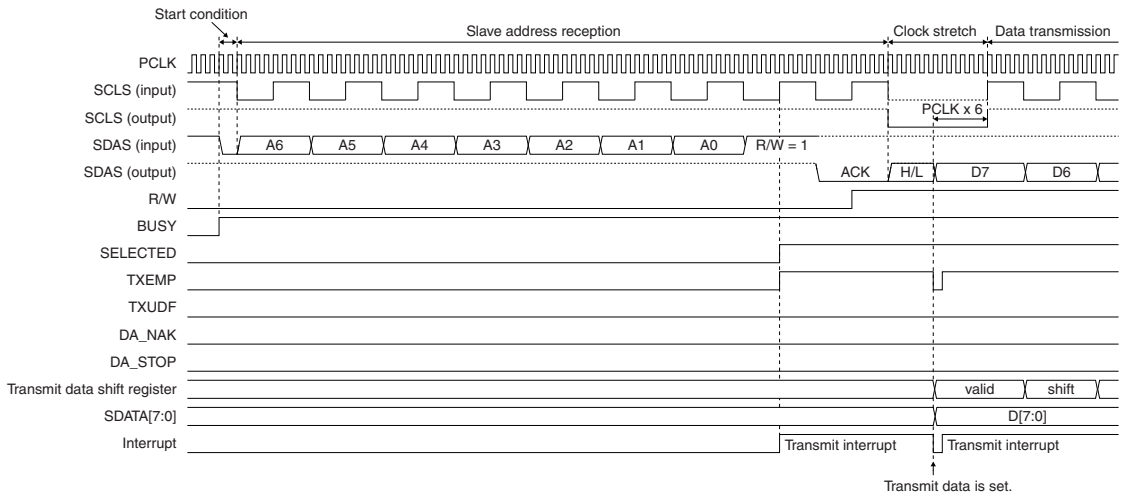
Start condition

Slave address reception

Clock stretch

Data transmission

PCLK

SCLS (input)

SCLS (output)

PCLK x 6

SDAS (input)

A6

A5

A4

A3

A2

A1

A0

R/W = 1

SDAS (output)

ACK

H/L

D7

D6

R/W

BUSY

SELECTED

TXEMP

TXUDF

DA_NAK

DA_STOP

Transmit data shift register

valid

shift

SDATA[7:0]

D[7:0]

Interrupt

Transmit interrupt

Transmit interrupt

Transmit data is set.